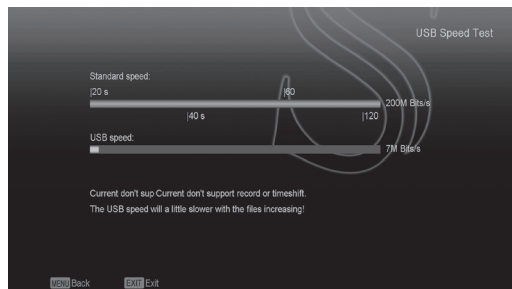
USB Speed Test

Standard speed:

|20 s |60

200M Bits/s

|40 s |120

USB speed:

7M Bits/s

Current don't sup Current don't support record or timeshift.

The USB speed will a little slower with the files increasing!

MENU Back EXIT Exit